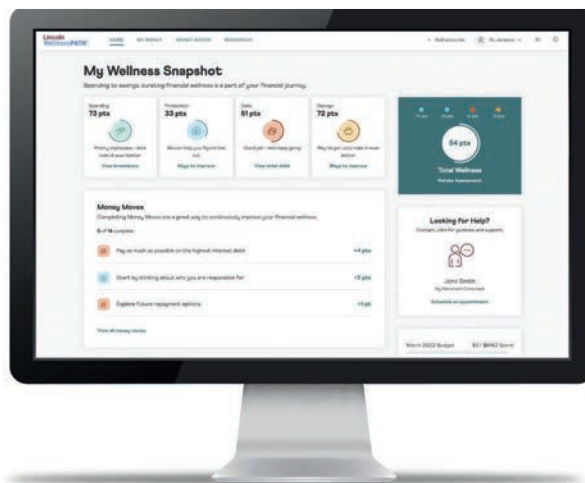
Lincoln WellnessPATH

HOME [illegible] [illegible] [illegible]

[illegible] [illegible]

My Wellness Snapshot

Spending to savings, ourselves financial wellness is a part of your financial journey.

Spending
73 pts
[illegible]
View breakdown

Protection
33 pts
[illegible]
Ways to improve

Debt
51 pts
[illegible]
View debt data

Savings
72 pts
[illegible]
Ways to improve

54 pts
Total Wellness
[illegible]

Money Moves
Completing Money Moves are a great way to continuously improve your financial wellness.

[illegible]

Pay as much as possible on the highest interest debt +4 pts

Start by thinking about who you are responsible for +2 pts

Explore future repayment options +1 pt

View all money moves

Looking For Help?
Contact John for guidance and support.

John Smith
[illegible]
Schedule an appointment

March 2022 Budget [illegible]